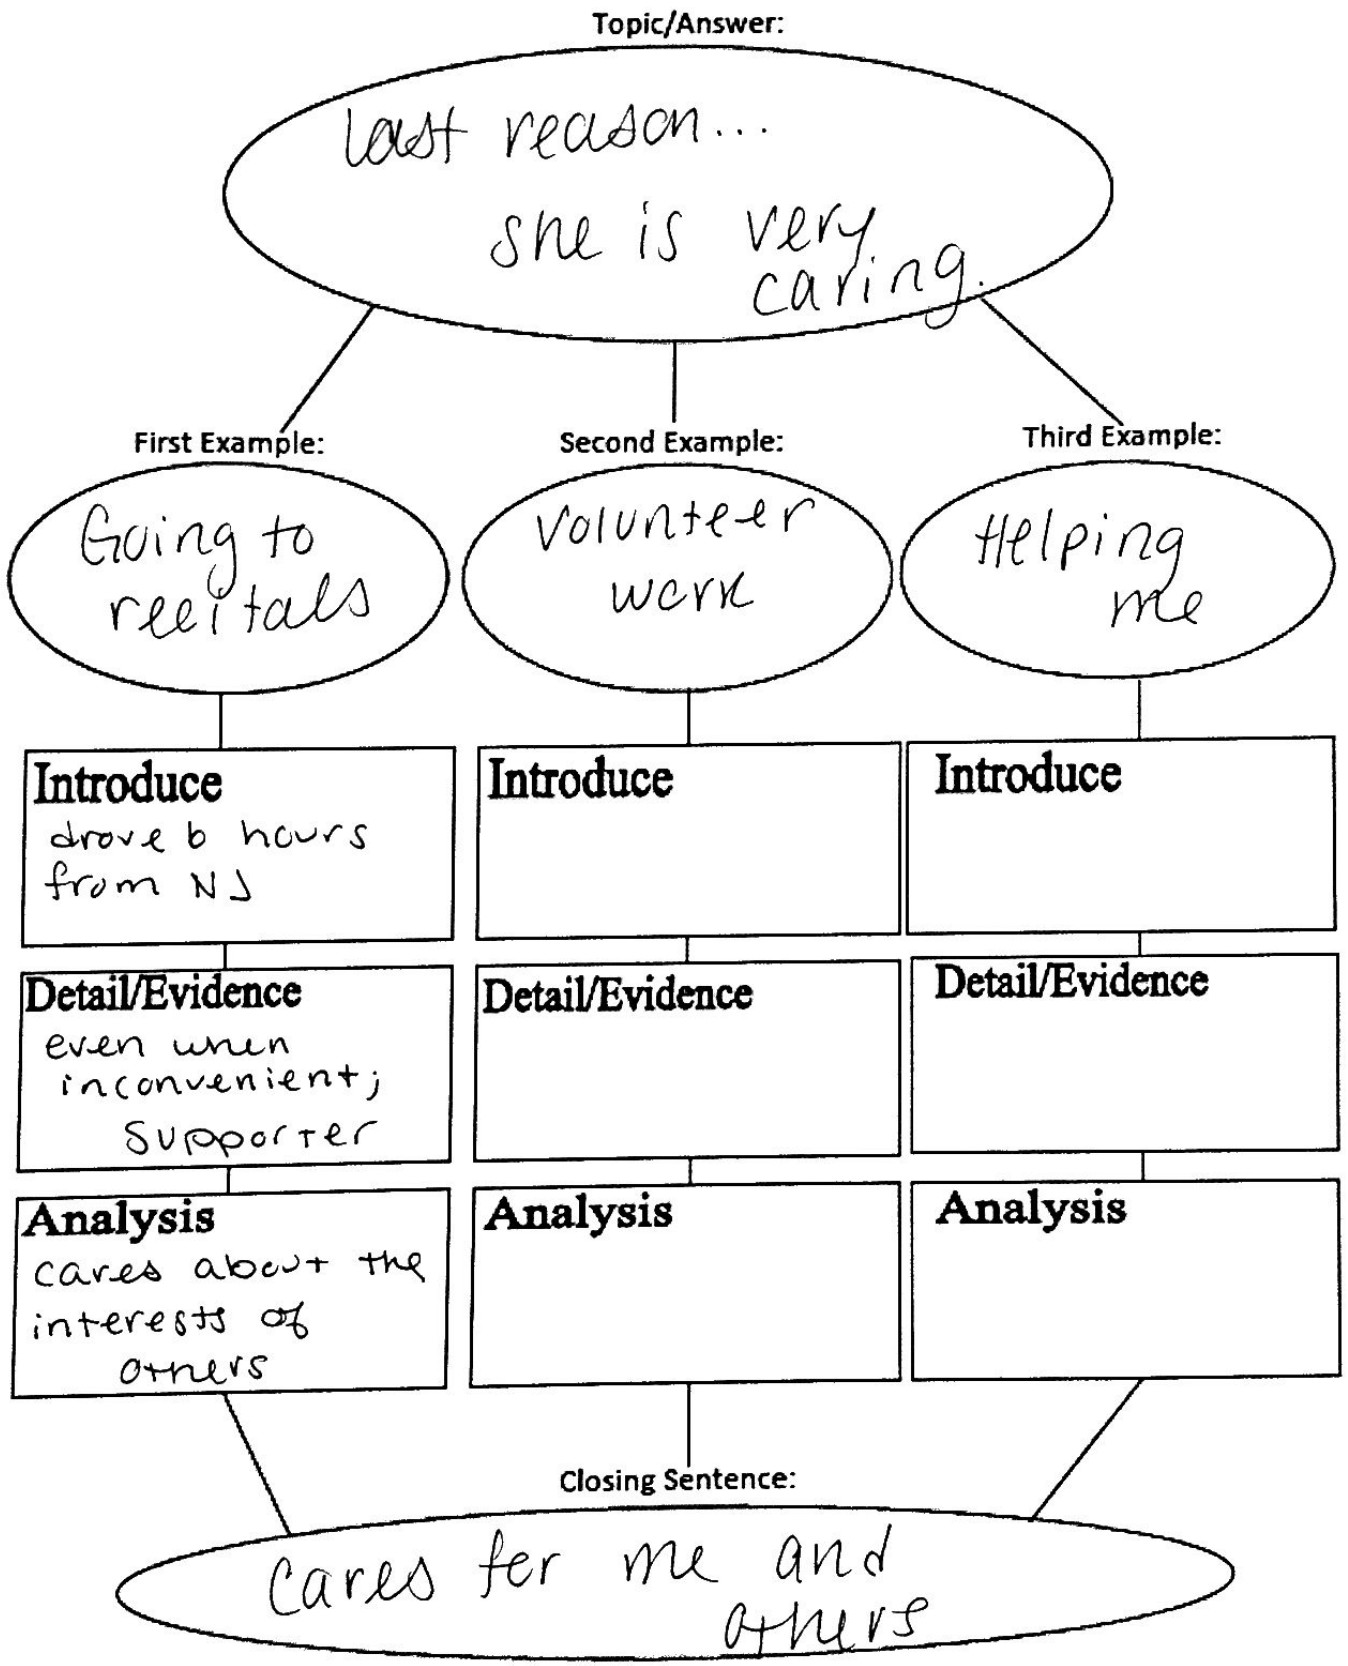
Topic/Answer:

last reason... she is very caring.

First Example:

Going to reeitals

Second Example:

volunteer werk

Third Example:

Helping me

Introduce
drove 6 hours from NJ

Introduce

Introduce

Detail/Evidence
even when inconvenient; supporter

Detail/Evidence

Detail/Evidence

Analysis
cares about the interests of others

Analysis

Analysis

Closing Sentence:

cares fer me and others